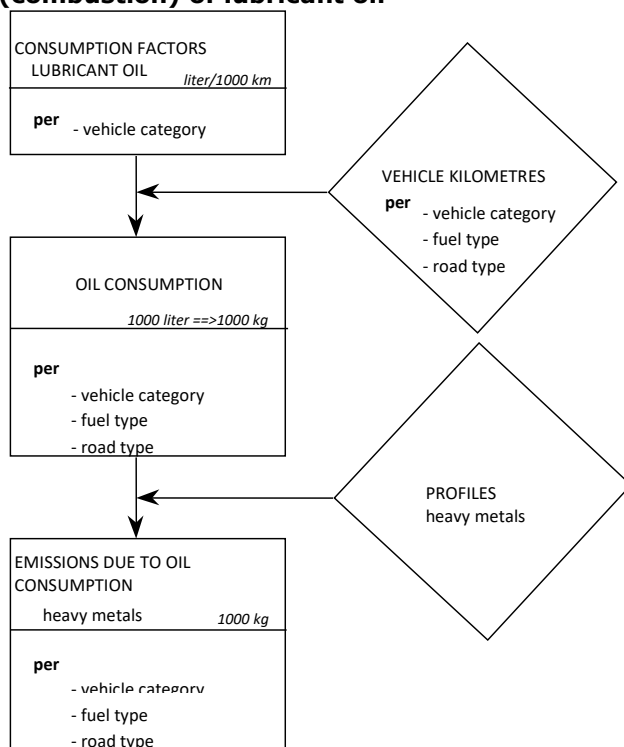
(combustion) of lubricant oil

CONSUMPTION FACTORS
LUBRICANT OIL
liter/1000 km

per - vehicle category

VEHICLE KILOMETRES
per - vehicle category
- fuel type
- road type

OIL CONSUMPTION
1000 liter ==>1000 kg

per
- vehicle category
- fuel type
- road type

PROFILES
heavy metals

EMISSIONS DUE TO OIL CONSUMPTION
heavy metals
1000 kg

per
- vehicle category
- fuel type
- road type